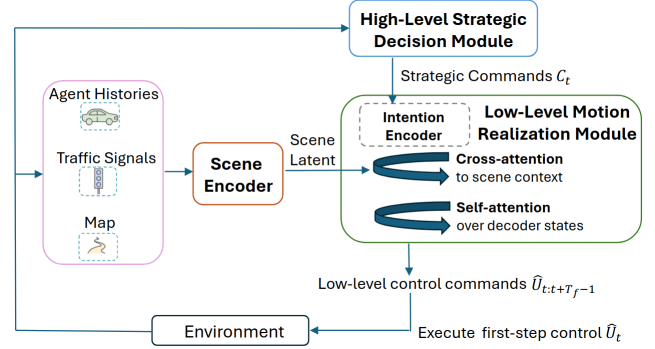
High-Level Strategic Decision Module

Strategic Commands $C_t$

Agent Histories

Traffic Signals

Map

Scene Encoder

Scene Latent

Intention Encoder

Low-Level Motion Realization Module

Cross-attention to scene context

Self-attention over decoder states

Low-level control commands $\widehat{U}_{t:t+T_f-1}$

Environment

Execute first-step control $\widehat{U}_t$